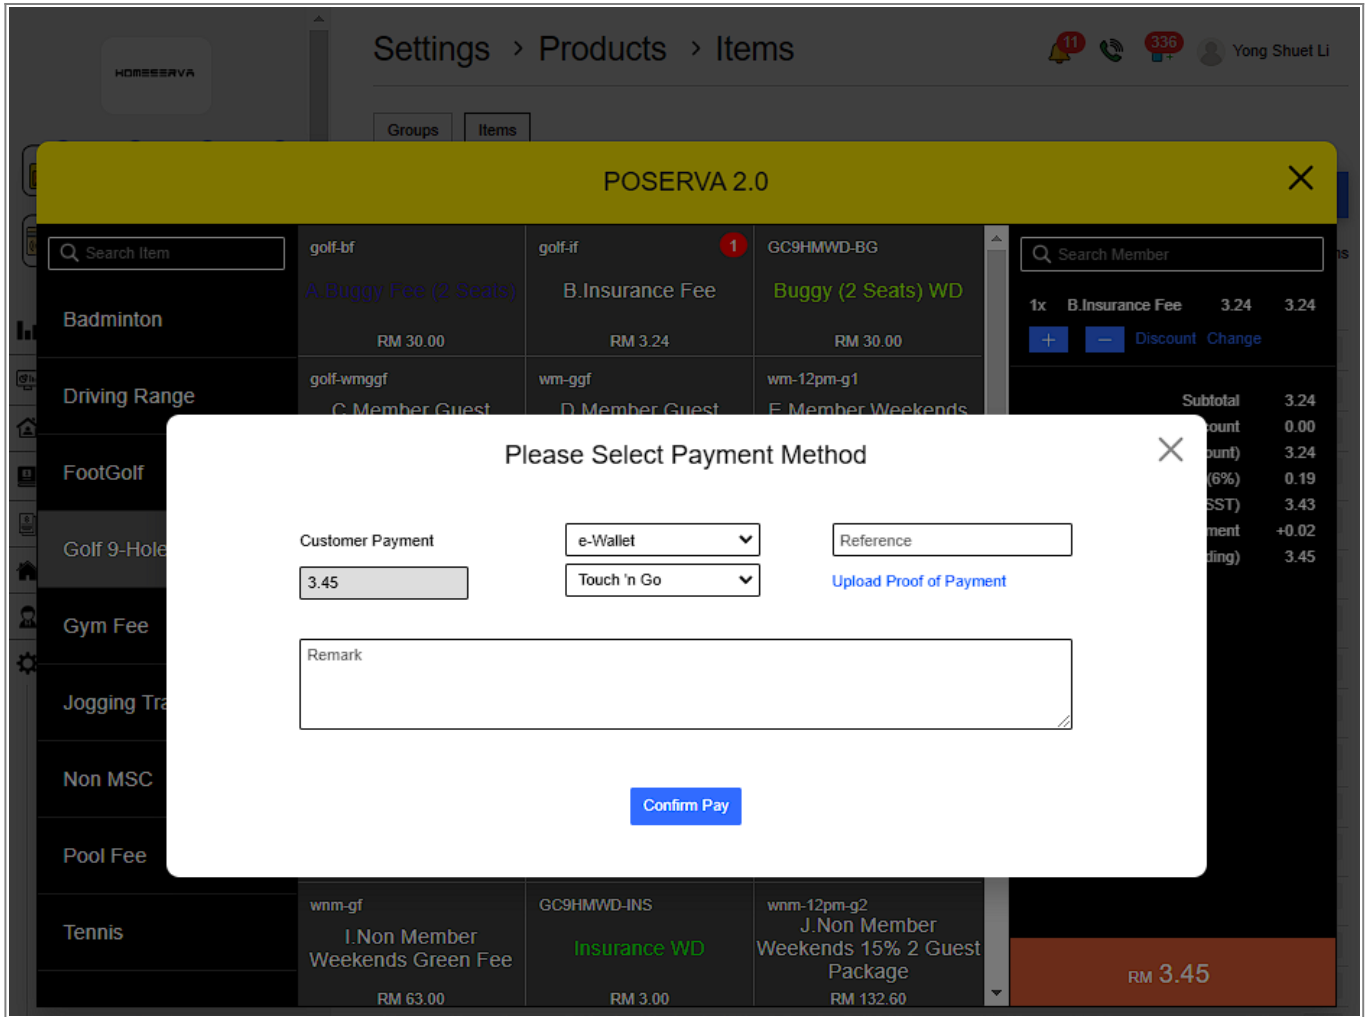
HOMESERVA

Settings > Products > Items

11 336 Yong Shuet Li

Groups Items

POSERVA 2.0

Search Item

Badminton

Driving Range

FootGolf

Golf 9-Hole

Gym Fee

Jogging Tra

Non MSC

Pool Fee

Tennis

golf-bf
A.Buggy Fee (2 Seats)
RM 30.00

golf-if 1
B.Insurance Fee
RM 3.24

GC9HMWD-BG
Buggy (2 Seats) WD
RM 30.00

golf-wmggf
C.Member Guest

wm-ggf
D.Member Guest

wm-12pm-g1
E.Member Weekends

wnm-gf
I.Non Member Weekends Green Fee
RM 63.00

GC9HMWD-INS
Insurance WD
RM 3.00

wnm-12pm-g2
J.Non Member Weekends 15% 2 Guest Package
RM 132.60

Search Member

1x B.Insurance Fee 3.24 3.24

+ − Discount Change

Subtotal 3.24
ount 0.00
unt) 3.24
(6%) 0.19
SST) 3.43
ment +0.02
ding) 3.45

RM 3.45

Please Select Payment Method

Customer Payment

3.45

e-Wallet

Touch 'n Go

Reference

Upload Proof of Payment

Remark

Confirm Pay